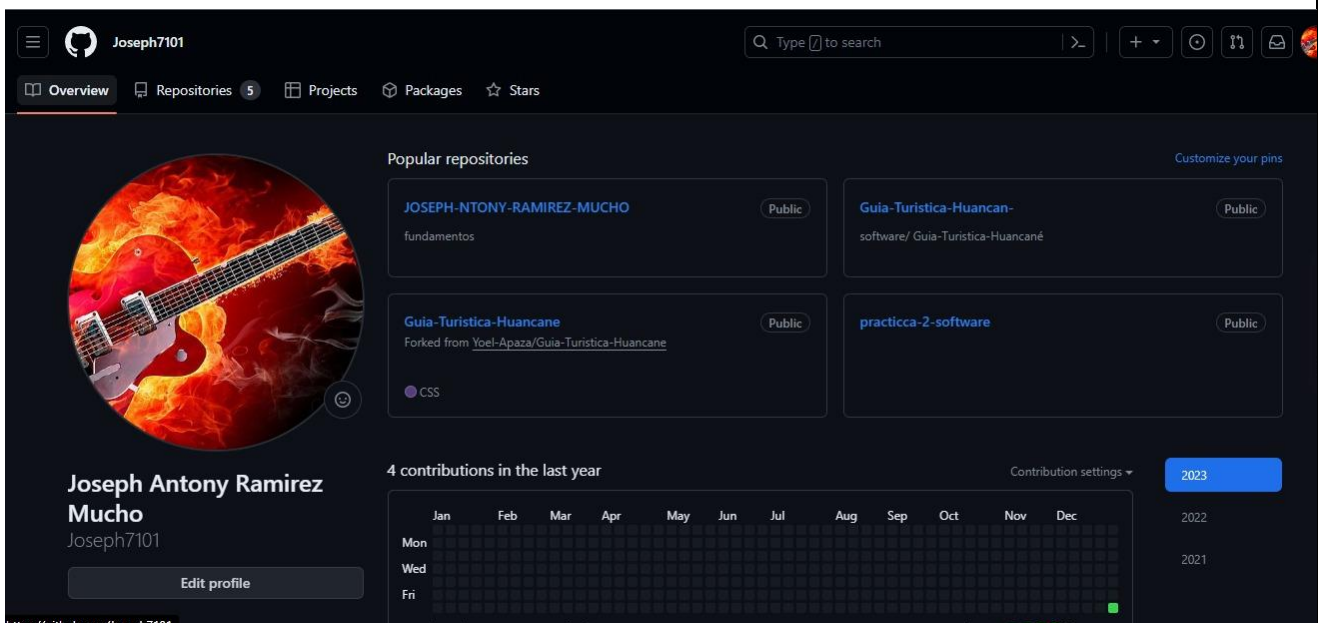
Joseph7101

Type / to search

Overview Repositories 5 Projects Packages Stars

Popular repositories

Customize your pins

JOSEPH-NTONY-RAMIREZ-MUCHO Public
fundamentos

Guia-Turistica-Huancan- Public
software/ Guia-Turistica-Huancané

Guia-Turistica-Huancane Public
Forked from Yoel-Apaza/Guia-Turistica-Huancane
CSS

practicca-2-software Public

Joseph Antony Ramirez Mucho
Joseph7101

Edit profile

4 contributions in the last year

Contribution settings

Jan Feb Mar Apr May Jun Jul Aug Sep Oct Nov Dec
Mon
Wed
Fri

2023
2022
2021

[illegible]